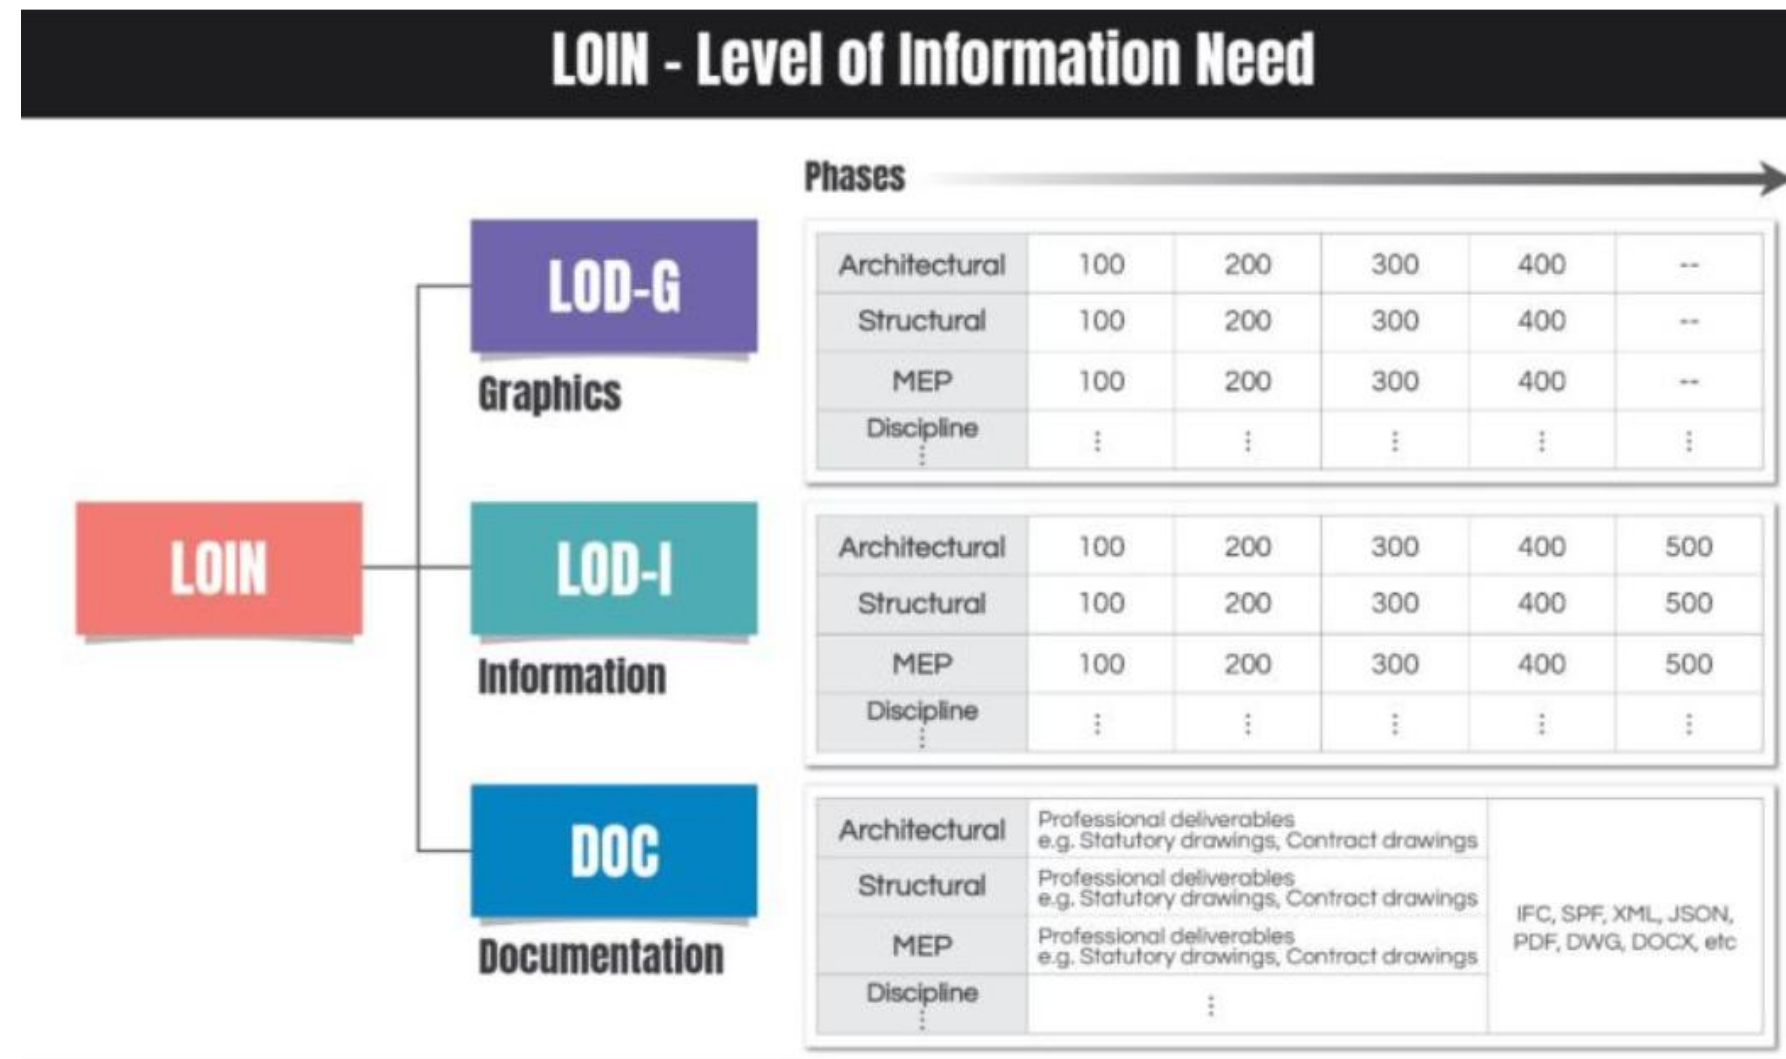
LOIN - Level of Information Need

Phases

LOIN

LOD-G

Graphics

| Architectural | 100 | 200 | 300 | 400 | -- |
|---|---|---|---|---|---|
| Structural | 100 | 200 | 300 | 400 | -- |
| MEP | 100 | 200 | 300 | 400 | -- |
| Discipline ⋮ | ⋮ | ⋮ | ⋮ | ⋮ | ⋮ |

LOD-I

Information

| Architectural | 100 | 200 | 300 | 400 | 500 |
|---|---|---|---|---|---|
| Structural | 100 | 200 | 300 | 400 | 500 |
| MEP | 100 | 200 | 300 | 400 | 500 |
| Discipline ⋮ | ⋮ | ⋮ | ⋮ | ⋮ | ⋮ |

DOC

Documentation

| Architectural | Professional deliverables e.g. Statutory drawings, Contract drawings | IFC, SPF, XML, JSON, PDF, DWG, DOCX, etc |
|---|---|---|
| Structural | Professional deliverables e.g. Statutory drawings, Contract drawings | |
| MEP | Professional deliverables e.g. Statutory drawings, Contract drawings | |
| Discipline ⋮ | ⋮ | |